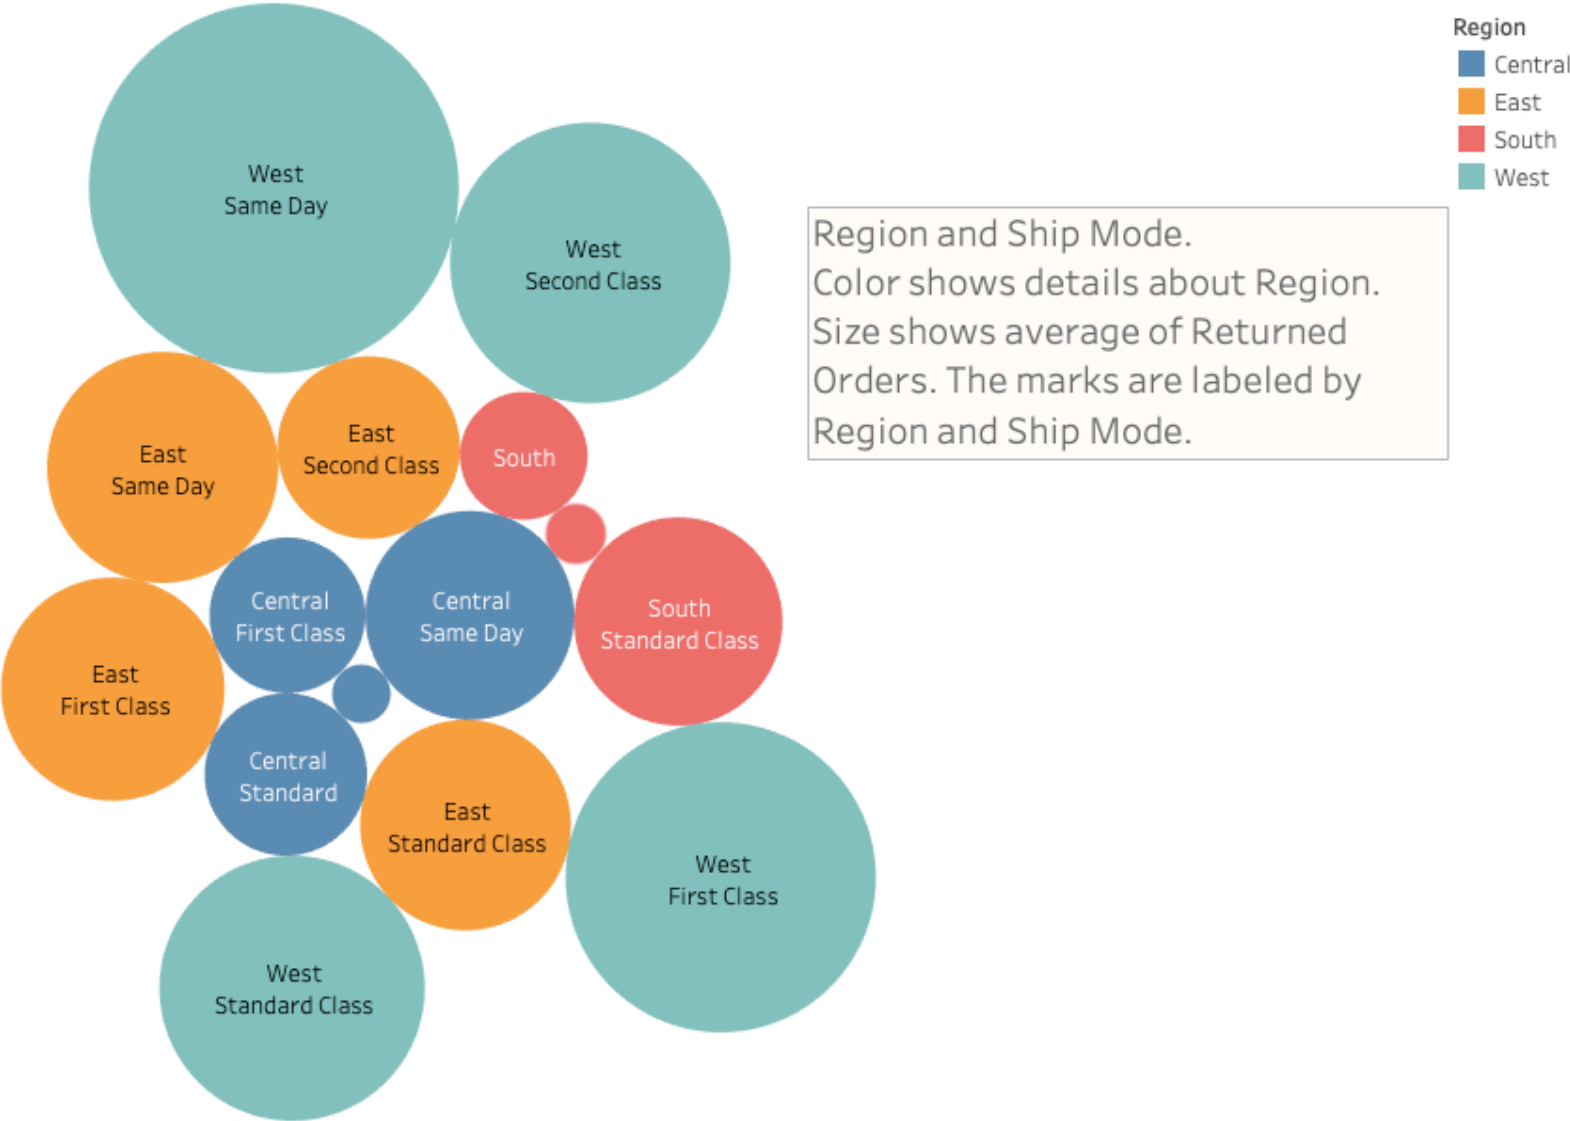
West
Same Day

West
Second Class

East
Same Day

East
Second Class

South

Central
First Class

Central
Same Day

South
Standard Class

East
First Class

Central
Standard

East
Standard Class

West
First Class

West
Standard Class

Region
Central
East
South
West

Region and Ship Mode.
Color shows details about Region.
Size shows average of Returned Orders. The marks are labeled by Region and Ship Mode.